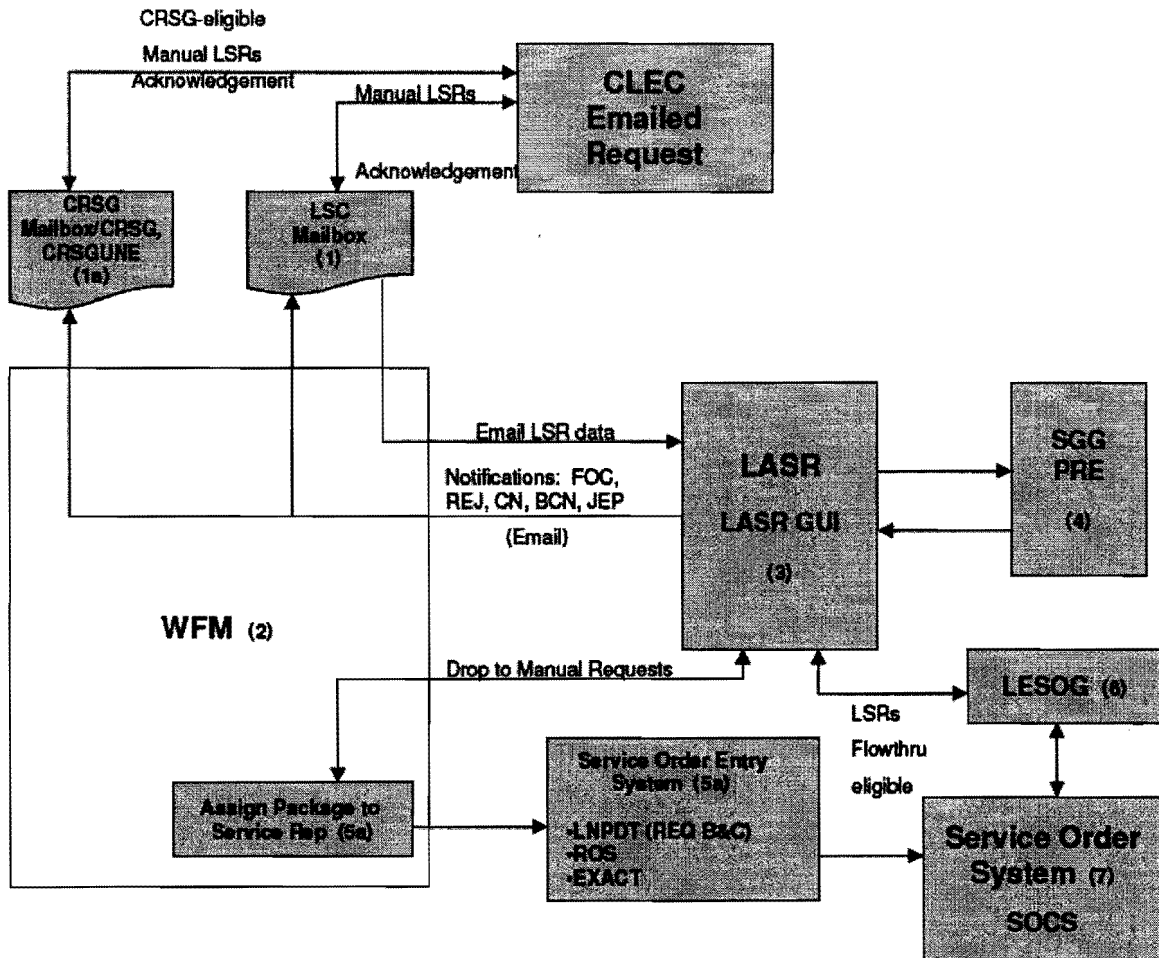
CRSG-eligible

Manual LSRs

Acknowledgement

Manual LSRs

CLEC Emailed Request

Acknowledgement

CRSG Mailbox/CRSG, CRSGUNE (1a)

LSC Mailbox (1)

Email LSR data

Notifications: FOC, REJ, CN, BCN, JEP

(Email)

LASR

LASR GUI

(3)

SGG PRE

(4)

WFM (2)

Drop to Manual Requests

LESOG (6)

LSRs

Flowthru

eligible

Assign Package to Service Rep (5a)

Service Order Entry System (5a)

-LNPDT (REQ B&C)
-ROS
-EXACT

Service Order System (7)

SOCS